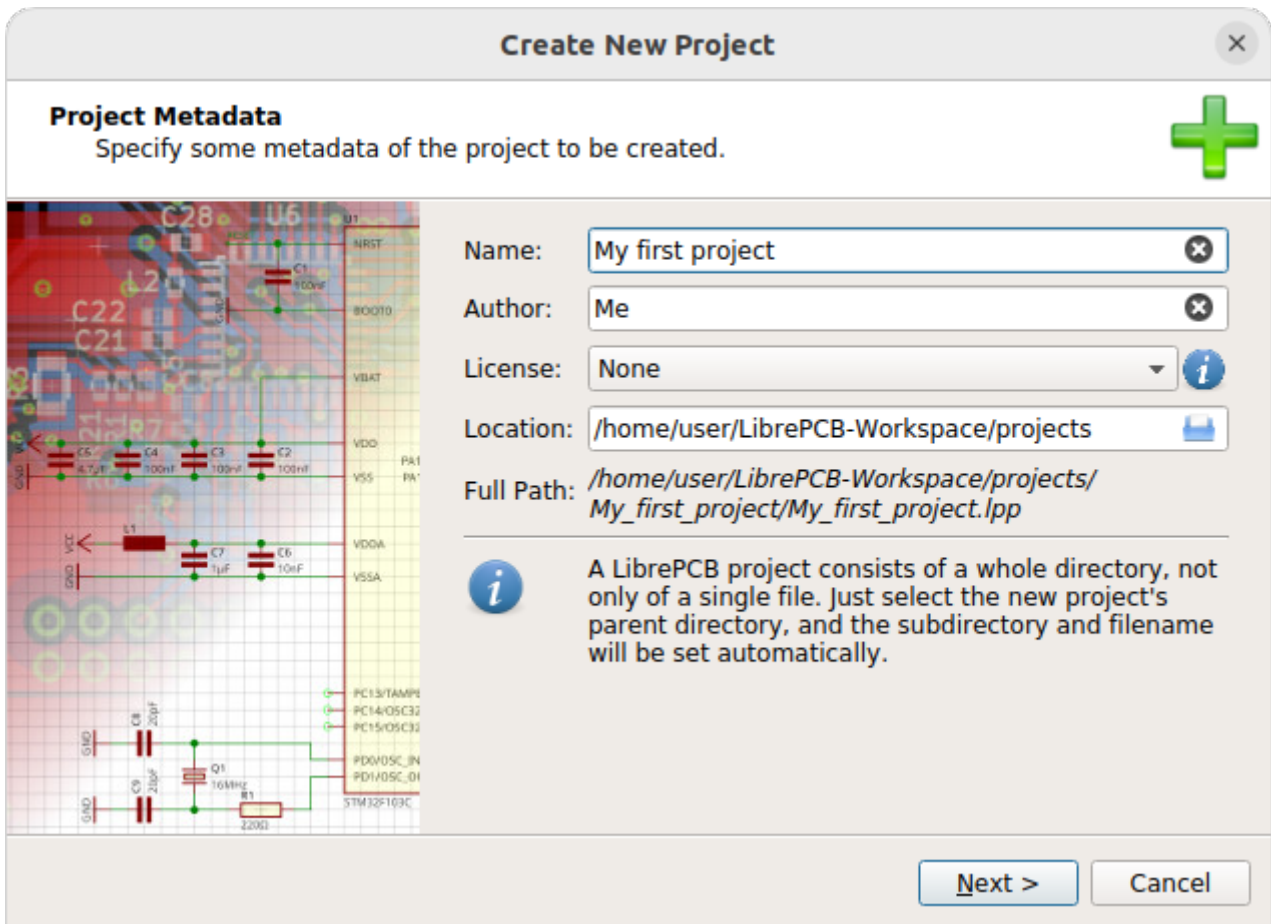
Create New Project

×

Project Metadata
Specify some metadata of the project to be created.

C28 U6 U1 NRST C1 100nF L2 BOOT0 C22 C21 VBAT VDD C5 4.7µF C4 100nF C3 100nF C2 100nF VSS PA1 PA GND VCC L1 VDDA C7 1µF C6 10nF VSSA GND PC13/TAMP PC14/OSC32 PC15/OSC32 C8 20pF GND PD0/OSC_IN Q1 16MHz PD1/OSC_O C9 20pF GND R1 220Ω STM32F103C

Name: My first project

Author: Me

License: None

Location: /home/user/LibrePCB-Workspace/projects

Full Path: /home/user/LibrePCB-Workspace/projects/My_first_project/My_first_project.lpp

A LibrePCB project consists of a whole directory, not only of a single file. Just select the new project's parent directory, and the subdirectory and filename will be set automatically.

Next >

Cancel